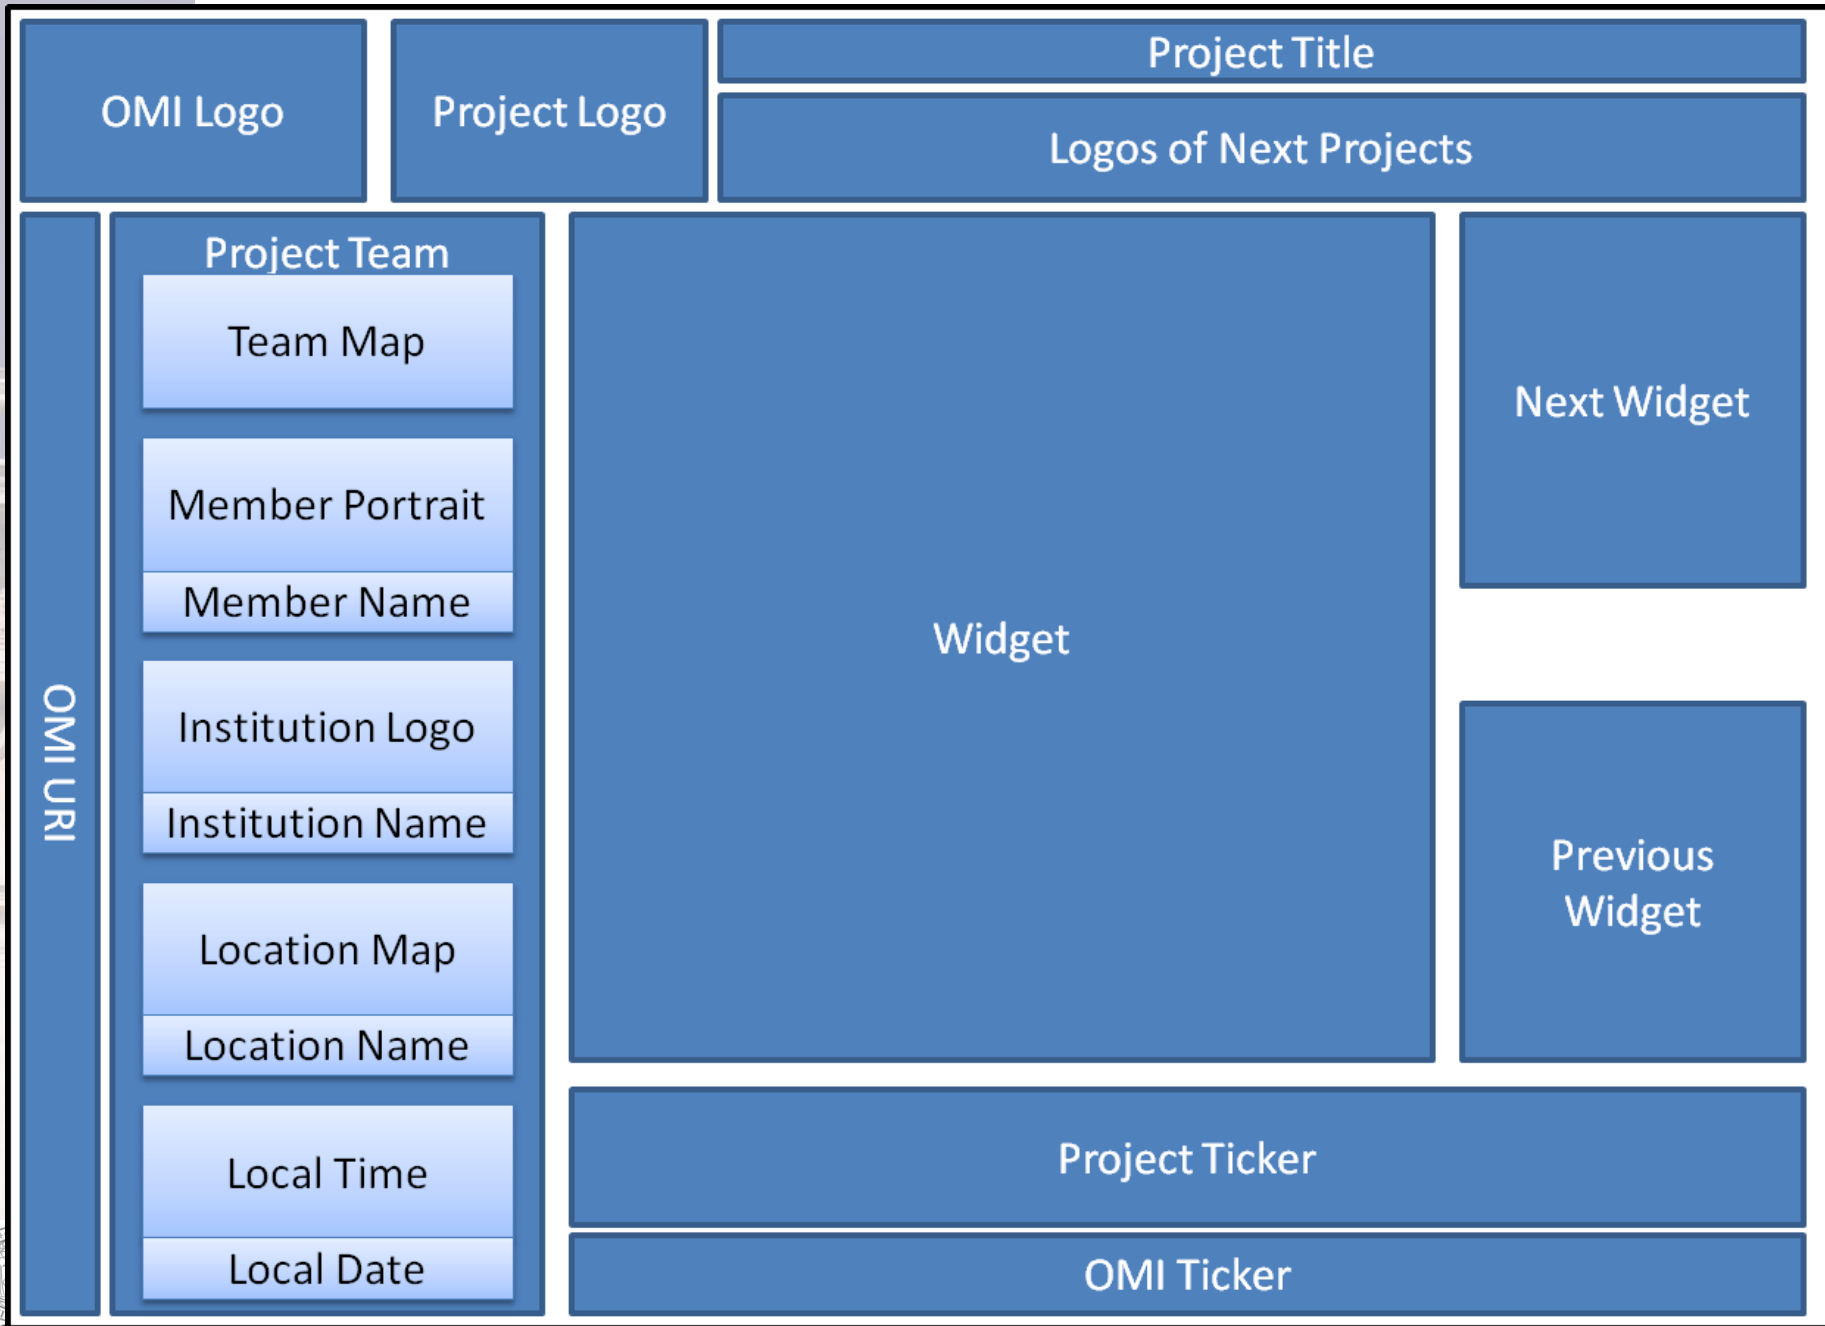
OMI Logo

Project Logo

Project Title

Logos of Next Projects

OMI URI

Project Team

Team Map

Member Portrait

Member Name

Institution Logo

Institution Name

Location Map

Location Name

Local Time

Local Date

Widget

Next Widget

Previous Widget

Project Ticker

OMI Ticker